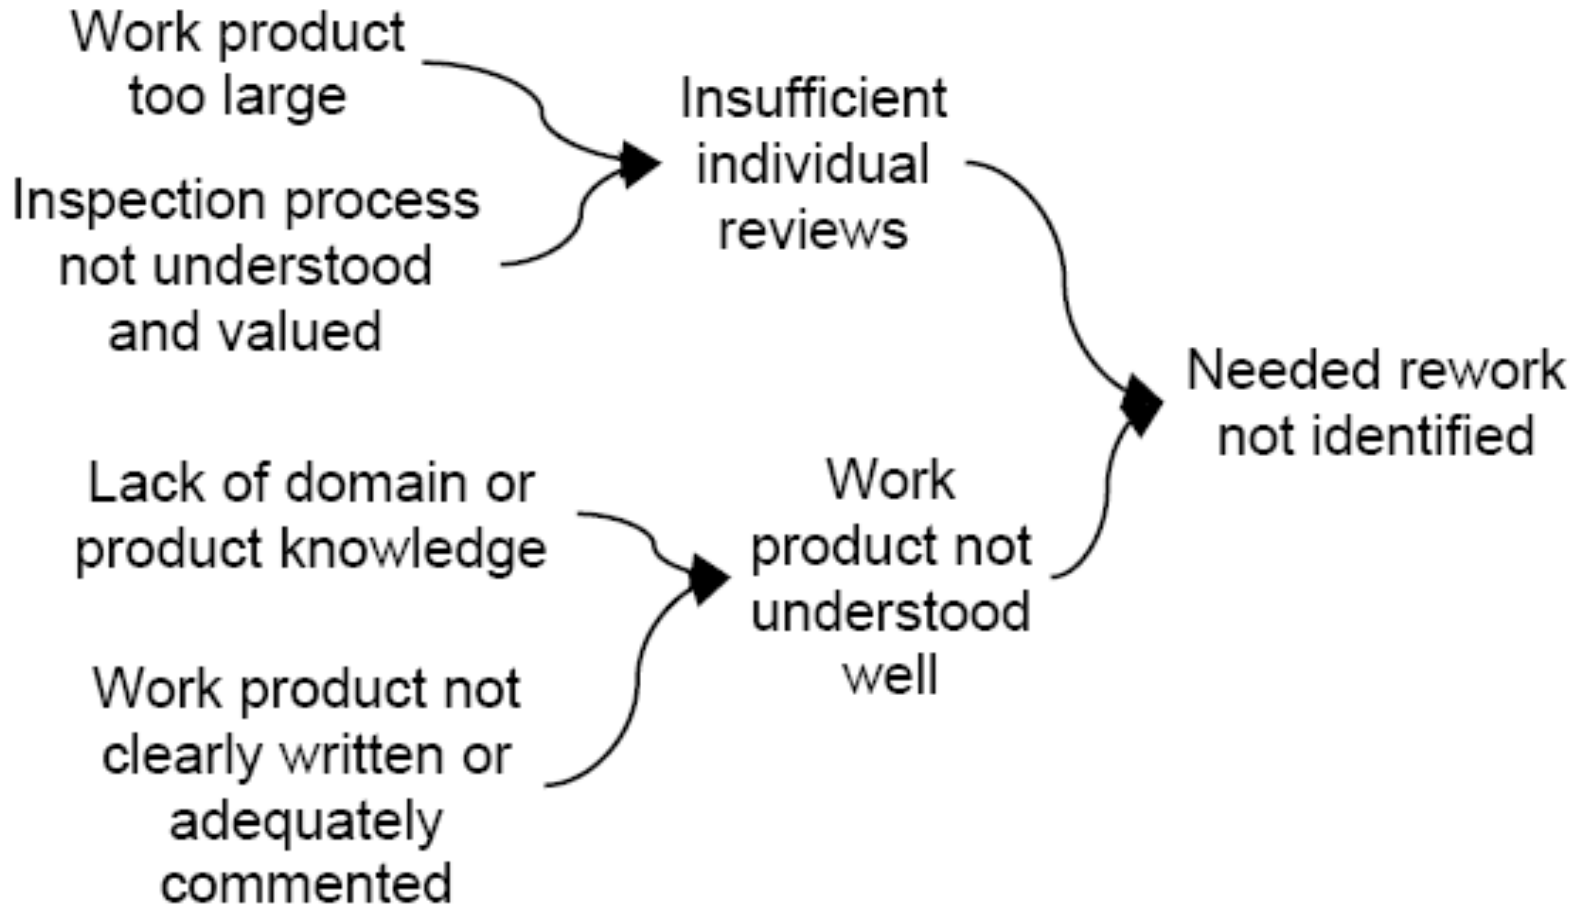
Work product too large

Inspection process not understood and valued

Insufficient individual reviews

Needed rework not identified

Lack of domain or product knowledge

Work product not understood well

Work product not clearly written or adequately commented